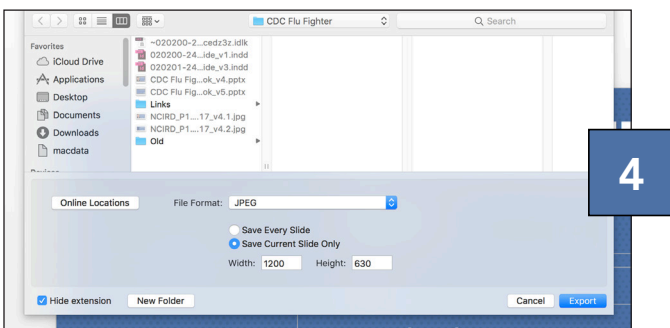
CDC Flu Fighter

Search

Favorites
iCloud Drive
Applications
Desktop
Documents
Downloads
macdata
Devices

~020200-2...cedz3z.idlk
020200-24...ide_v1.indd
020201-24...ide_v3.indd
CDC Flu Fig...ok_v4.pptx
CDC Flu Fig...ok_v5.pptx
Links
NCIRD_P1....17_v4.1.jpg
NCIRD_P1....17_v4.2.jpg
Old

4

Online Locations

File Format: JPEG

Save Every Slide
Save Current Slide Only

Width: 1200 Height: 630

Hide extension

New Folder

Cancel

Export